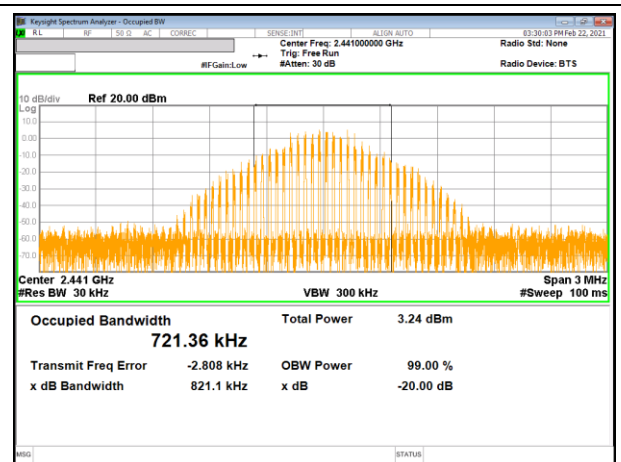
Keysight Spectrum Analyzer - Occupied BW
RL RF 50 Ω AC CORREC SENSE:INT ALIGN AUTO 03:30:03 PM Feb 22, 2021
Center Freq: 2.441000000 GHz
Trig: Free Run
#Atten: 30 dB
#IFGain:Low
Radio Std: None
Radio Device: BTS

10 dB/div Ref 20.00 dBm
Log
10.0
0.00
-10.0
-20.0
-30.0
-40.0
-50.0
-60.0
-70.0
Center 2.441 GHz
#Res BW 30 kHz
VBW 300 kHz
Span 3 MHz
#Sweep 100 ms

Occupied Bandwidth
721.36 kHz
Total Power 3.24 dBm
Transmit Freq Error -2.808 kHz
OBW Power 99.00 %
x dB Bandwidth 821.1 kHz
x dB -20.00 dB

MSG
STATUS